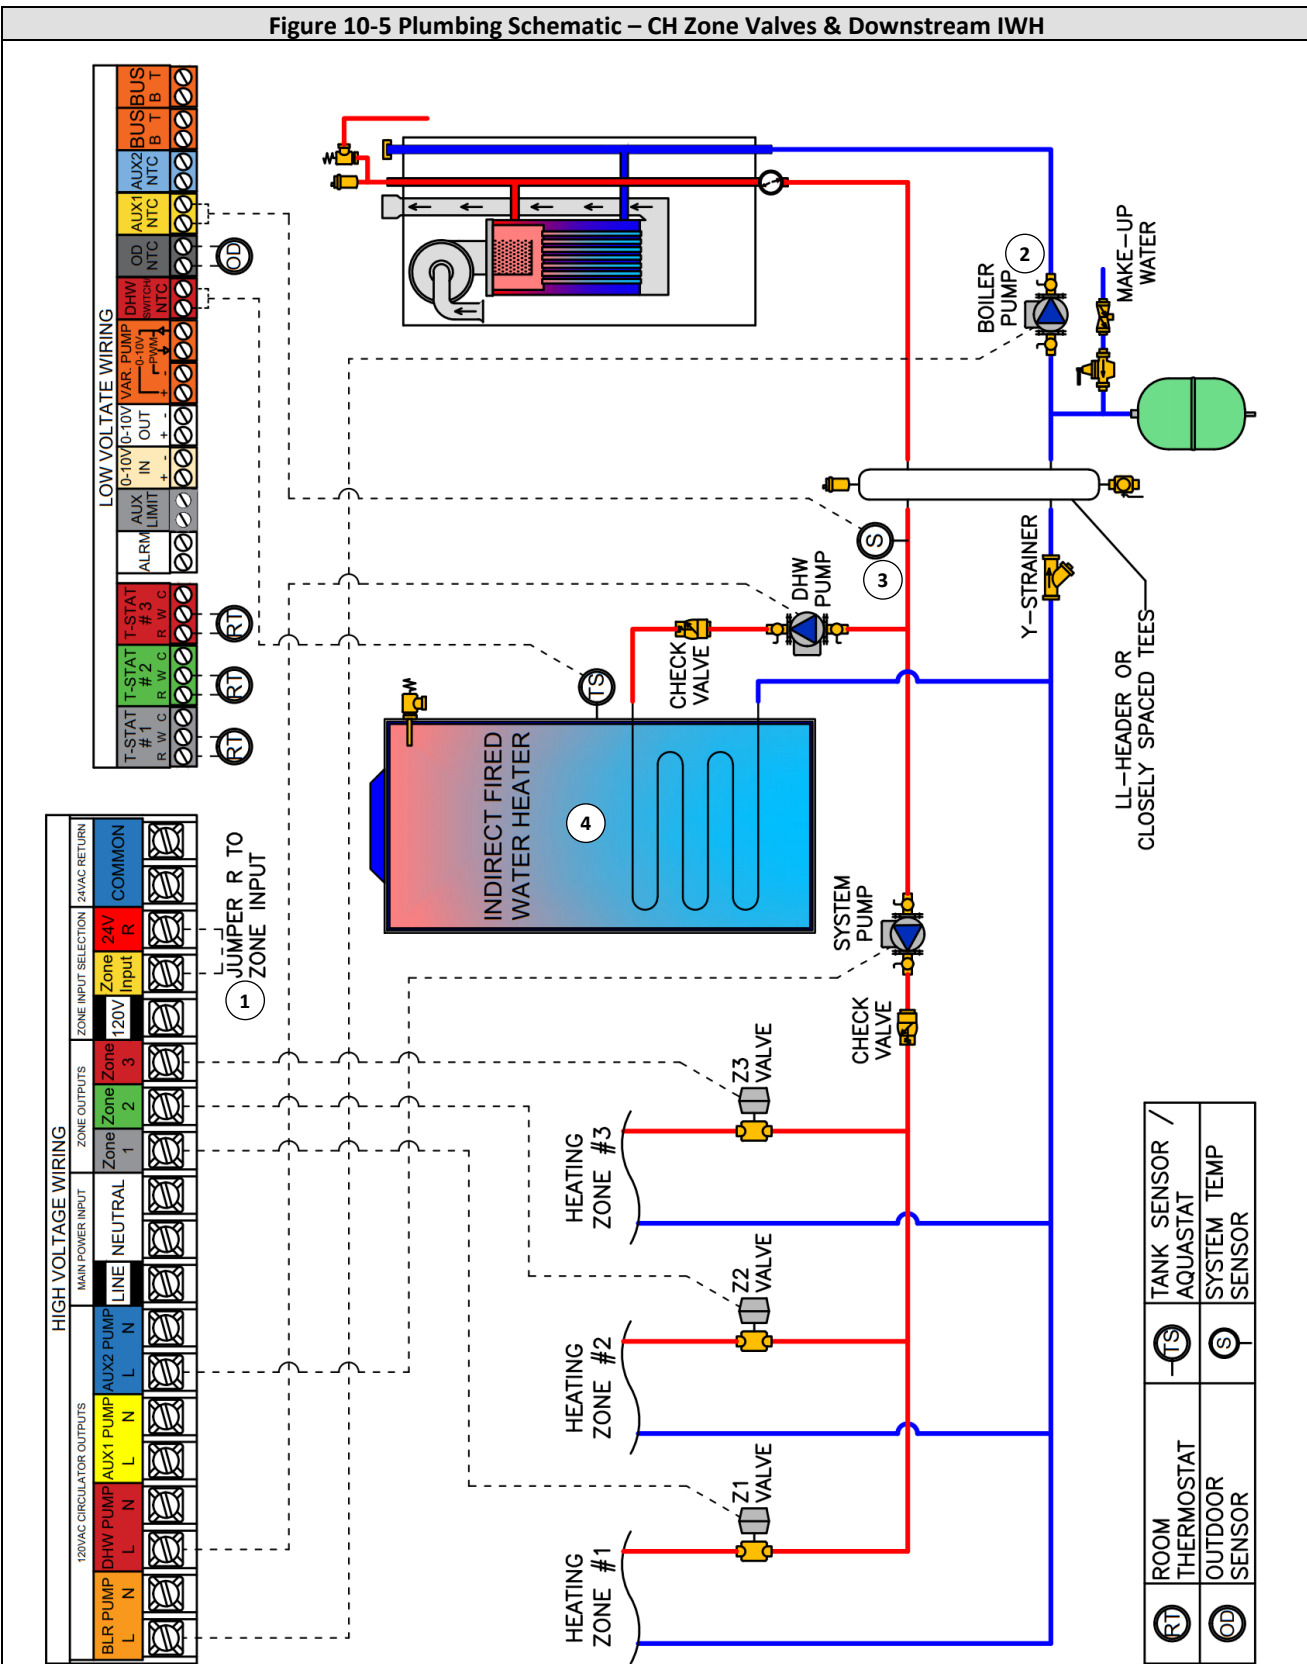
Figure 10-5 Plumbing Schematic – CH Zone Valves & Downstream IWH

LOW VOLTAGE WIRING

BUS B T

BUS B T

AUX2 NTC

AUX1 NTC

OD NTC

DHW SWITCH NTC

VAR. PUMP 0-10V PWM + -

0-10V OUT + -

0-10V IN + -

AUX LIMIT

ALRM

T-STAT #3 R W C

T-STAT #2 R W C

T-STAT #1 R W C

OD

RT

RT

RT

HIGH VOLTAGE WIRING

24VAC RETURN COMMON

ZONE INPUT SELECTION 24V R Zone Input 120V

ZONE OUTPUTS Zone 3 Zone 2 Zone 1

MAIN POWER INPUT NEUTRAL LINE

120VAC CIRCULATOR OUTPUTS AUX2 PUMP N L AUX1 PUMP N L DHW PUMP N L BLR PUMP N L

JUMPER R TO ZONE INPUT

1

2

BOILER PUMP

MAKE-UP WATER

3

S

TS

DHW PUMP

CHECK VALVE

Y-STRAINER

LL-HEADER OR CLOSELY SPACED TEES

INDIRECT FIRED WATER HEATER

4

SYSTEM PUMP

CHECK VALVE

Z3 VALVE

HEATING ZONE #3

Z2 VALVE

HEATING ZONE #2

Z1 VALVE

HEATING ZONE #1

TS TANK SENSOR / AQUASTAT

S SYSTEM TEMP SENSOR

RT ROOM THERMOSTAT

OD OUTDOOR SENSOR